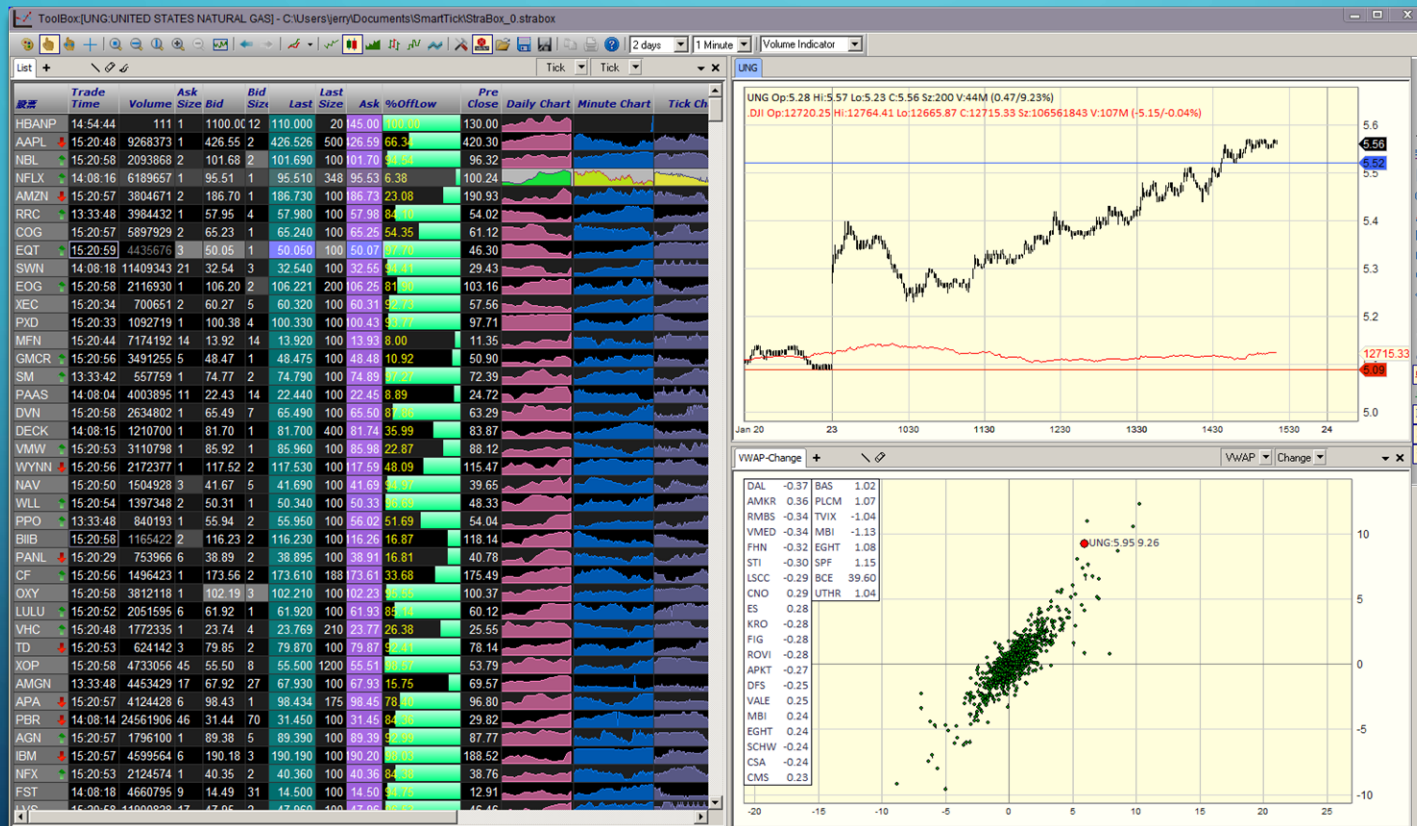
ToolBox:[UNG:UNITED STATES NATURAL GAS] - C:\Users\jerry\Documents\SmartTick\StraBox_0.strabox

2 days | 1 Minute | Volume Indicator

List +

Tick | Tick

| 股票 | Trade Time | Volume | Ask Size | Bid | Bid Size | Last | Last Size | Ask | %OffLow | Pre Close | Daily Chart | Minute Chart | Tick Ch |
|---|---|---|---|---|---|---|---|---|---|---|---|---|---|
| HBANP | 14:54:44 | 111 | 1 | 1100.00 | 12 | 110.000 | 20 | 145.00 | 100.00 | 130.00 | | | |
| AAPL | 15:20:49 | 9268373 | 1 | 426.55 | 2 | 426.526 | 500 | 426.59 | 66.34 | 420.30 | | | |
| NBL | 15:20:58 | 2093868 | 2 | 101.68 | 2 | 101.690 | 100 | 101.70 | 94.54 | 96.32 | | | |
| NFLX | 14:08:16 | 6189657 | 1 | 95.51 | 1 | 95.510 | 348 | 95.53 | 6.38 | 100.24 | | | |
| AMZN | 15:20:57 | 3804671 | 2 | 186.70 | 1 | 186.730 | 100 | 186.73 | 23.08 | 190.93 | | | |
| RRC | 13:33:48 | 3984432 | 1 | 57.95 | 4 | 57.980 | 100 | 57.98 | 84.10 | 54.02 | | | |
| COG | 15:20:57 | 5897929 | 2 | 65.23 | 1 | 65.240 | 100 | 65.25 | 54.35 | 61.12 | | | |
| EQT | 15:20:59 | 4435676 | 3 | 50.05 | 1 | 50.050 | 100 | 50.07 | 97.70 | 46.30 | | | |
| SWN | 14:08:18 | 11409343 | 21 | 32.54 | 3 | 32.540 | 100 | 32.55 | 94.41 | 29.43 | | | |
| EOG | 15:20:58 | 2116930 | 1 | 106.20 | 2 | 106.221 | 200 | 106.25 | 81.90 | 103.16 | | | |
| XEC | 15:20:34 | 700651 | 2 | 60.27 | 5 | 60.320 | 100 | 60.31 | 92.73 | 57.56 | | | |
| PXD | 15:20:33 | 1092719 | 1 | 100.38 | 4 | 100.330 | 100 | 100.43 | 93.77 | 97.71 | | | |
| MFN | 15:20:44 | 7174192 | 14 | 13.92 | 14 | 13.920 | 100 | 13.93 | 8.00 | 11.35 | | | |
| GMCR | 15:20:56 | 3491255 | 5 | 48.47 | 1 | 48.475 | 100 | 48.48 | 10.92 | 50.90 | | | |
| SM | 13:33:42 | 557759 | 1 | 74.77 | 2 | 74.790 | 100 | 74.89 | 97.27 | 72.39 | | | |
| PAAS | 14:08:04 | 4003895 | 11 | 22.43 | 14 | 22.440 | 100 | 22.45 | 8.89 | 24.72 | | | |
| DVN | 15:20:58 | 2634802 | 1 | 65.49 | 7 | 65.490 | 100 | 65.50 | 87.66 | 63.29 | | | |
| DECK | 14:08:15 | 1210700 | 1 | 81.70 | 1 | 81.700 | 400 | 81.74 | 35.99 | 83.87 | | | |
| VMW | 15:20:53 | 3110798 | 1 | 85.92 | 1 | 85.960 | 100 | 85.98 | 22.87 | 88.12 | | | |
| WYNN | 15:20:56 | 2172377 | 1 | 117.52 | 2 | 117.530 | 100 | 117.59 | 48.09 | 115.47 | | | |
| NAV | 15:20:58 | 1504928 | 3 | 41.67 | 5 | 41.690 | 100 | 41.69 | 94.97 | 39.65 | | | |
| WLL | 15:20:54 | 1397348 | 2 | 50.31 | 1 | 50.340 | 100 | 50.33 | 96.69 | 48.33 | | | |
| PPO | 13:33:48 | 840193 | 1 | 55.94 | 2 | 55.950 | 100 | 56.02 | 51.69 | 54.04 | | | |
| BIIB | 15:20:58 | 1165422 | 2 | 116.23 | 2 | 116.230 | 100 | 116.26 | 16.87 | 118.14 | | | |
| PANL | 15:20:29 | 753966 | 6 | 38.89 | 2 | 38.895 | 100 | 38.91 | 16.81 | 40.78 | | | |
| CF | 15:20:56 | 1496423 | 1 | 173.56 | 2 | 173.610 | 188 | 173.61 | 33.68 | 175.49 | | | |
| OXY | 15:20:58 | 3812118 | 1 | 102.19 | 3 | 102.210 | 100 | 102.23 | 95.55 | 100.37 | | | |
| LULU | 15:20:52 | 2051595 | 6 | 61.92 | 1 | 61.920 | 100 | 61.93 | 85.14 | 60.12 | | | |
| VHC | 15:20:48 | 1772335 | 1 | 23.74 | 4 | 23.769 | 210 | 23.77 | 26.38 | 25.55 | | | |
| TD | 15:20:53 | 624142 | 3 | 79.85 | 2 | 79.870 | 100 | 79.87 | 92.41 | 78.14 | | | |
| XOP | 15:20:58 | 4733056 | 45 | 55.50 | 8 | 55.500 | 1200 | 55.51 | 98.57 | 53.79 | | | |
| AMGN | 13:33:48 | 4453429 | 17 | 67.92 | 27 | 67.930 | 100 | 67.93 | 15.75 | 69.57 | | | |
| APA | 15:20:57 | 4124428 | 6 | 98.43 | 1 | 98.434 | 175 | 98.45 | 78.10 | 96.80 | | | |
| PBR | 14:08:14 | 24561906 | 46 | 31.44 | 70 | 31.450 | 100 | 31.45 | 84.96 | 29.82 | | | |
| AGN | 15:20:57 | 1796100 | 1 | 89.38 | 5 | 89.390 | 100 | 89.39 | 92.99 | 87.77 | | | |
| IBM | 15:20:57 | 4599564 | 6 | 190.18 | 3 | 190.190 | 100 | 190.20 | 90.03 | 188.52 | | | |
| NFX | 15:20:53 | 2124574 | 1 | 40.35 | 2 | 40.360 | 100 | 40.36 | 84.38 | 38.76 | | | |
| FST | 14:08:18 | 4660795 | 9 | 14.49 | 31 | 14.500 | 100 | 14.50 | 94.75 | 12.91 | | | |

UNG

UNG Op:5.28 Hi:5.57 Lo:5.23 C:5.56 Sz:200 V:44M (0.47/9.23%)
.DJI Op:12720.25 Hi:12764.41 Lo:12665.87 C:12715.33 Sz:106561843 V:107M (-5.15/-0.04%)

5.6 5.56 5.52 5.5 5.4 5.3 5.2 12715.33 5.09 5.0

Jan 20 23 1030 1130 1230 1330 1430 1530 24

VWAP-Change +

VWAP | Change

| | | | |
|---|---|---|---|
| DAL | -0.37 | BAS | 1.02 |
| AMKR | 0.36 | PLCM | 1.07 |
| RMBS | -0.34 | TVIX | -1.04 |
| VMED | -0.34 | MBI | -1.13 |
| FHN | -0.32 | EGHT | 1.08 |
| STI | -0.30 | SPF | 1.15 |
| LSCC | -0.29 | BCE | 39.60 |
| CNO | 0.29 | UTHR | 1.04 |
| ES | 0.28 | | |
| KRO | -0.28 | | |
| FIG | -0.28 | | |
| ROVI | -0.28 | | |
| APKT | -0.27 | | |
| DFS | -0.25 | | |
| VALE | 0.25 | | |
| MBI | 0.24 | | |
| EGHT | 0.24 | | |
| SCHW | -0.24 | | |
| CSA | -0.24 | | |
| CMS | 0.23 | | |

UNG:5.95 9.26

10 5 0 -5 -10

-20 -15 -10 -5 0 5 10 15 20 25